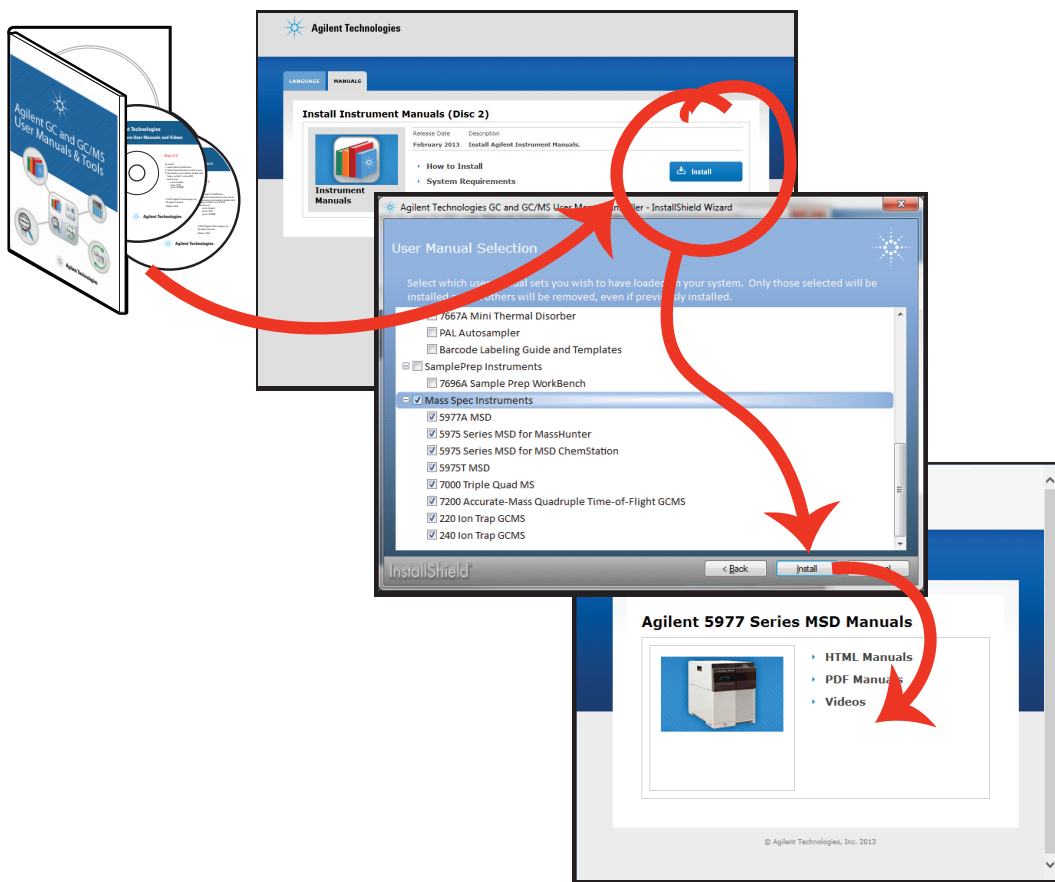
Agilent GC and GC/MS User Manuals & Tools

Agilent Technologies

Agilent Technologies
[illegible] Manuals and Videos

Disc 2

Agilent Technologies

Agilent Technologies

Agilent Technologies

LANGUAGE MANUALS

Install Instrument Manuals (Disc 2)

Instrument Manuals

| Release Date | Description |
|---|---|
| February 2013 | Install Agilent Instrument Manuals. |

How to Install
System Requirements

Install

Agilent Technologies GC and GC/MS User Man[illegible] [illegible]ler - InstallShield Wizard

User Manual Selection

Select which user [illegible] sets you wish to have loaded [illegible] your system. Only those selected will be installed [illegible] others will be removed, even if previously installed.

7667A Mini Thermal Disorber
PAL Autosampler
Barcode Labeling Guide and Templates
SamplePrep Instruments
7696A Sample Prep WorkBench
Mass Spec Instruments
5977A MSD
5975 Series MSD for MassHunter
5975 Series MSD for MSD ChemStation
5975T MSD
7000 Triple Quad MS
7200 Accurate-Mass Quadruple Time-of-Flight GCMS
220 Ion Trap GCMS
240 Ion Trap GCMS

InstallShield

< Back Install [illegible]

Agilent 5977 Series MSD Manuals

HTML Manuals
PDF Manuals
Videos

© Agilent Technologies, Inc. 2013